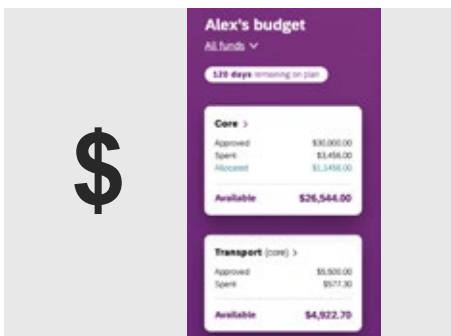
$

Alex's budget

All funds ∨

120 days remaining on plan

Core >

Approved $30,000.00

Spent $3,456.00

Allocated $1,1456.00

Available $26,544.00

Transport (core) >

Approved $5,500.00

Spent $577.30

Available $4,922.70